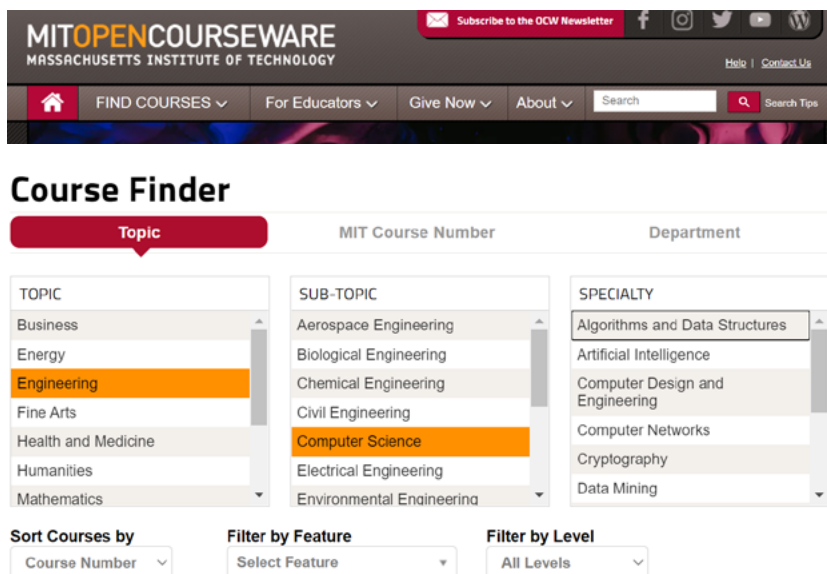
MITOPENCOURSEWARE
MASSACHUSETTS INSTITUTE OF TECHNOLOGY

Subscribe to the OCW Newsletter

Help | Contact Us

FIND COURSES For Educators Give Now About Search Search Tips

Course Finder

Topic MIT Course Number Department

| TOPIC | SUB-TOPIC | SPECIALTY |
|---|---|---|
| Business | Aerospace Engineering | Algorithms and Data Structures |
| Energy | Biological Engineering | Artificial Intelligence |
| Engineering | Chemical Engineering | Computer Design and Engineering |
| Fine Arts | Civil Engineering | Computer Networks |
| Health and Medicine | Computer Science | Cryptography |
| Humanities | Electrical Engineering | Data Mining |
| Mathematics | Environmental Engineering | |

Sort Courses by
Course Number

Filter by Feature
Select Feature

Filter by Level
All Levels